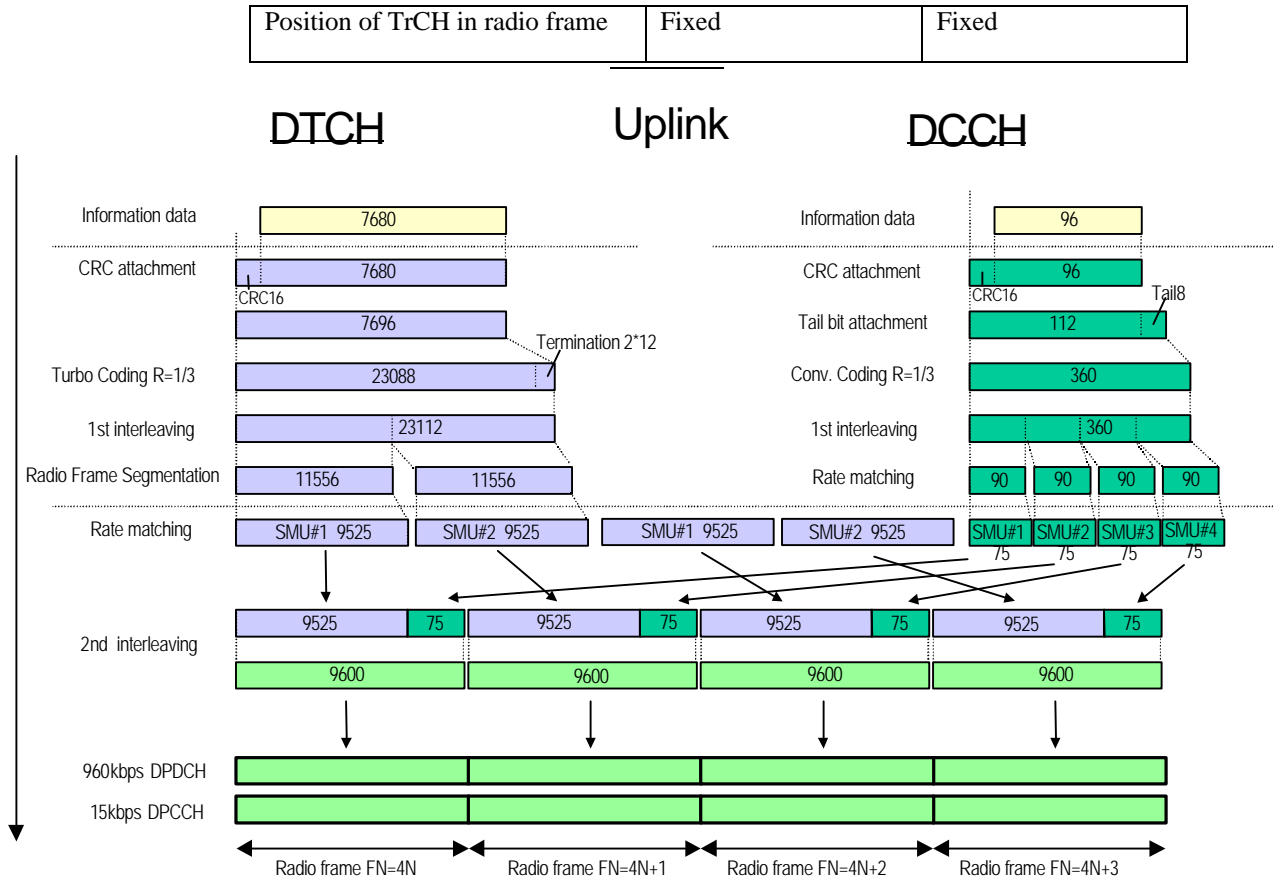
| Position of TrCH in radio frame | Fixed | Fixed |
|---|---|---|

DTCH

Uplink

DCCH

Information data 7680

Information data 96

CRC attachment 7680

CRC16

CRC attachment 96

CRC16

7696

Tail8

Tail bit attachment 112

Termination 2*12

Turbo Coding R=1/3 23088

Conv. Coding R=1/3 360

1st interleaving 23112

1st interleaving 360

Radio Frame Segmentation 11556 11556

Rate matching 90 90 90 90

Rate matching SMU#1 9525 SMU#2 9525 SMU#1 9525 SMU#2 9525

SMU#1 75 SMU#2 75 SMU#3 75 SMU#4 75

2nd interleaving

9525 75 9525 75 9525 75 9525 75

9600 9600 9600 9600

960kbps DPDCH

15kbps DPCCH

Radio frame FN=4N

Radio frame FN=4N+1

Radio frame FN=4N+2

Radio frame FN=4N+3